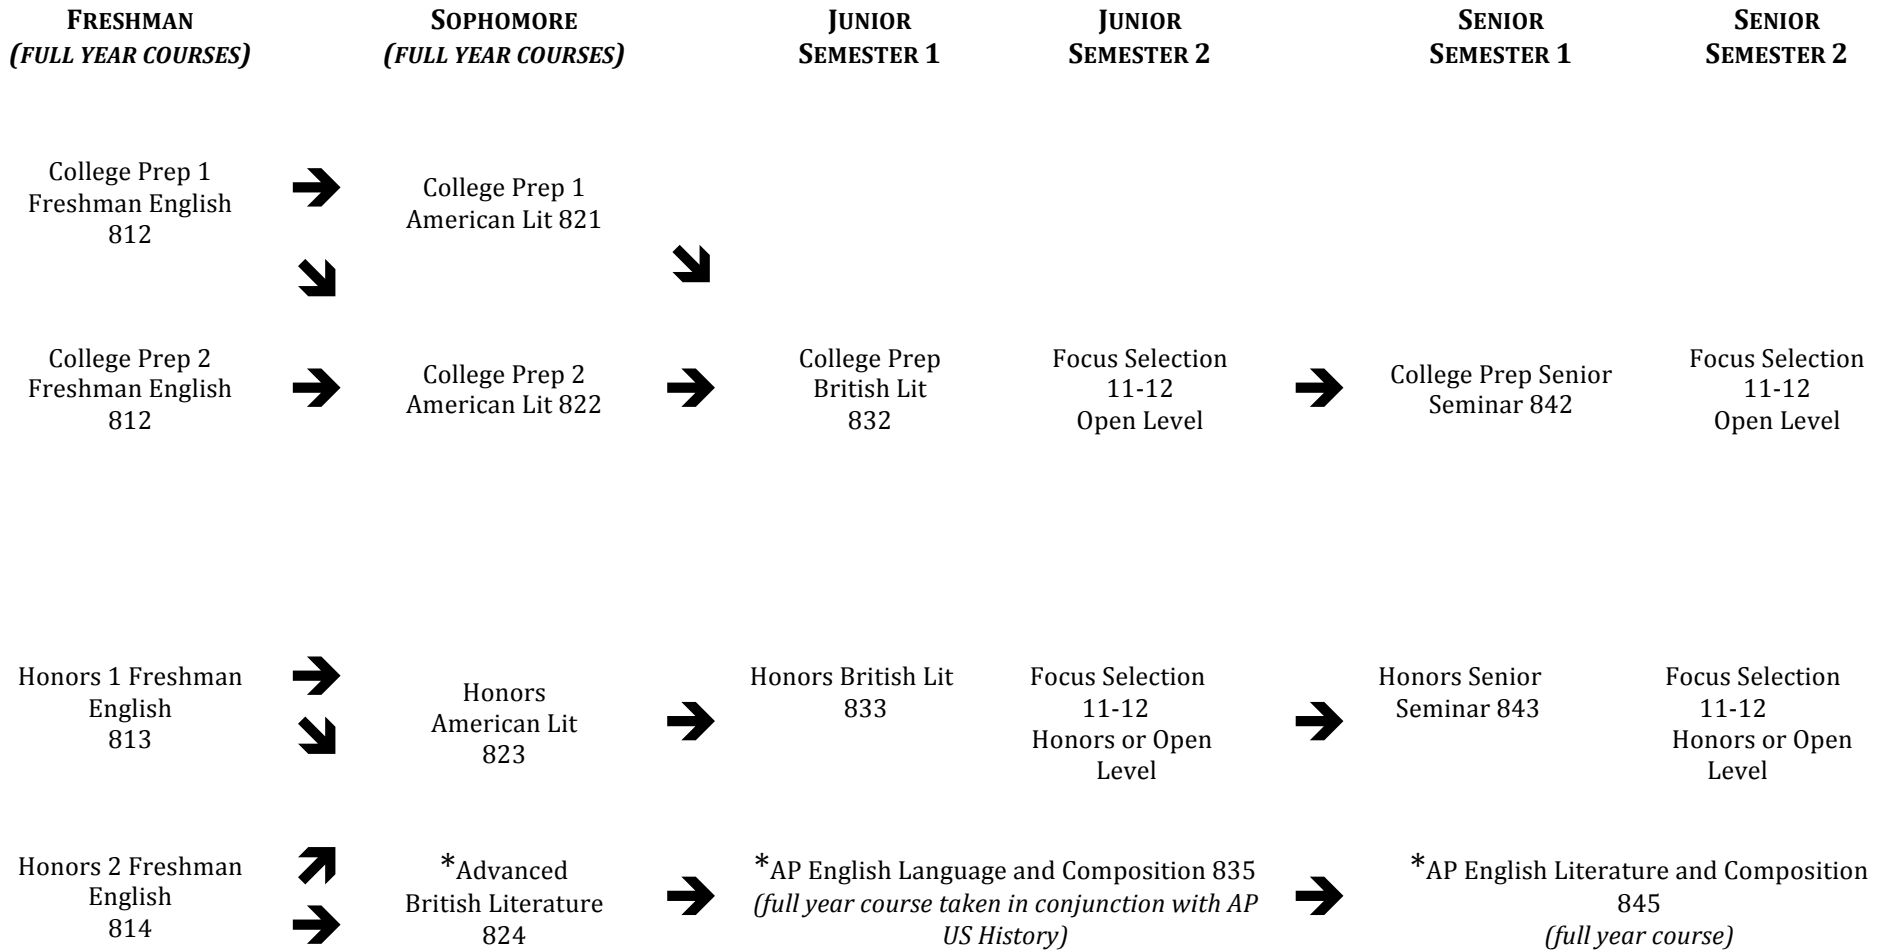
FRESHMAN
(FULL YEAR COURSES)

SOPHOMORE
(FULL YEAR COURSES)

JUNIOR
SEMESTER 1

JUNIOR
SEMESTER 2

SENIOR
SEMESTER 1

SENIOR
SEMESTER 2

College Prep 1 Freshman English 812

College Prep 1 American Lit 821

College Prep 2 Freshman English 812

College Prep 2 American Lit 822

College Prep British Lit 832

Focus Selection 11-12 Open Level

College Prep Senior Seminar 842

Focus Selection 11-12 Open Level

Honors 1 Freshman English 813

Honors American Lit 823

Honors British Lit 833

Focus Selection 11-12 Honors or Open Level

Honors Senior Seminar 843

Focus Selection 11-12 Honors or Open Level

Honors 2 Freshman English 814

*Advanced British Literature 824

*AP English Language and Composition 835 (full year course taken in conjunction with AP US History)

*AP English Literature and Composition 845 (full year course)